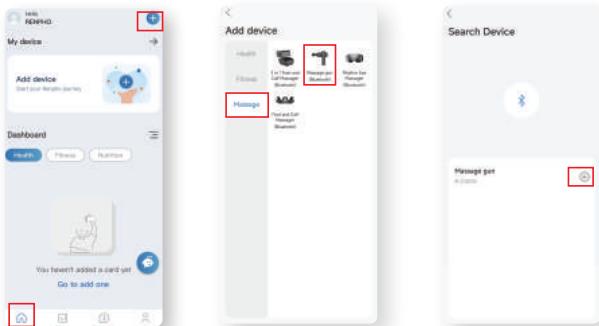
Hello
RENPHO

My device

Add device
Start your Renpho journey

Dashboard

Health
Fitness
Nutrition

You haven't added a card yet
Go to add one

Add device

Health
Fitness
Massage

3 in 1 Foot and Calf Massager (Bluetooth)
Massage gun (Bluetooth)
Rhythm Eye Massager (Bluetooth)
Foot and Calf Massager (Bluetooth)

Search Device

Massage gun
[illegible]